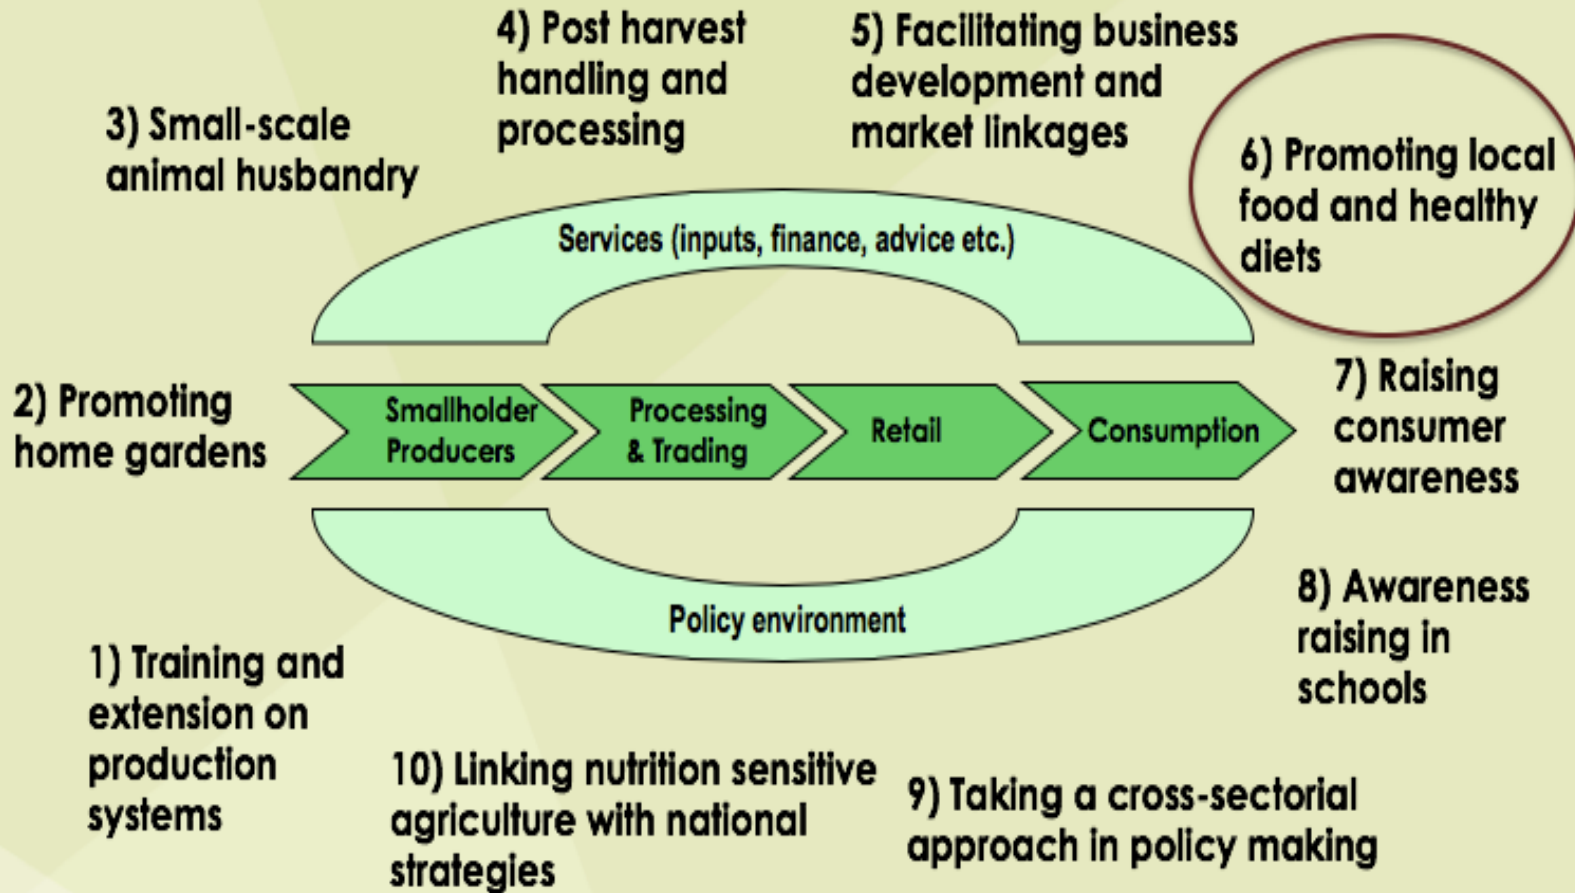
3) Small-scale animal husbandry

4) Post harvest handling and processing

5) Facilitating business development and market linkages

6) Promoting local food and healthy diets

Services (inputs, finance, advice etc.)

2) Promoting home gardens

Smallholder Producers

Processing & Trading

Retail

Consumption

7) Raising consumer awareness

Policy environment

8) Awareness raising in schools

1) Training and extension on production systems

10) Linking nutrition sensitive agriculture with national strategies

9) Taking a cross-sectorial approach in policy making